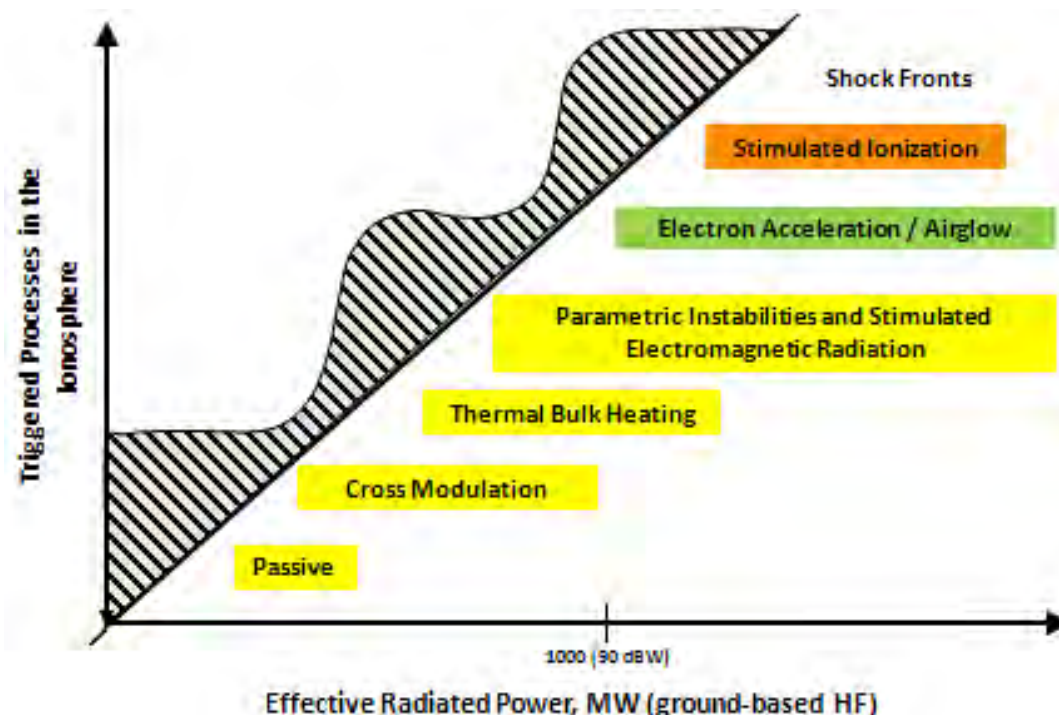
Triggered Processes in the Ionosphere

Shock Fronts

Stimulated Ionization

Electron Acceleration / Airglow

Parametric Instabilities and Stimulated Electromagnetic Radiation

Thermal Bulk Heating

Cross Modulation

Passive

1000 (90 dBW)

Effective Radiated Power, MW (ground-based HF)